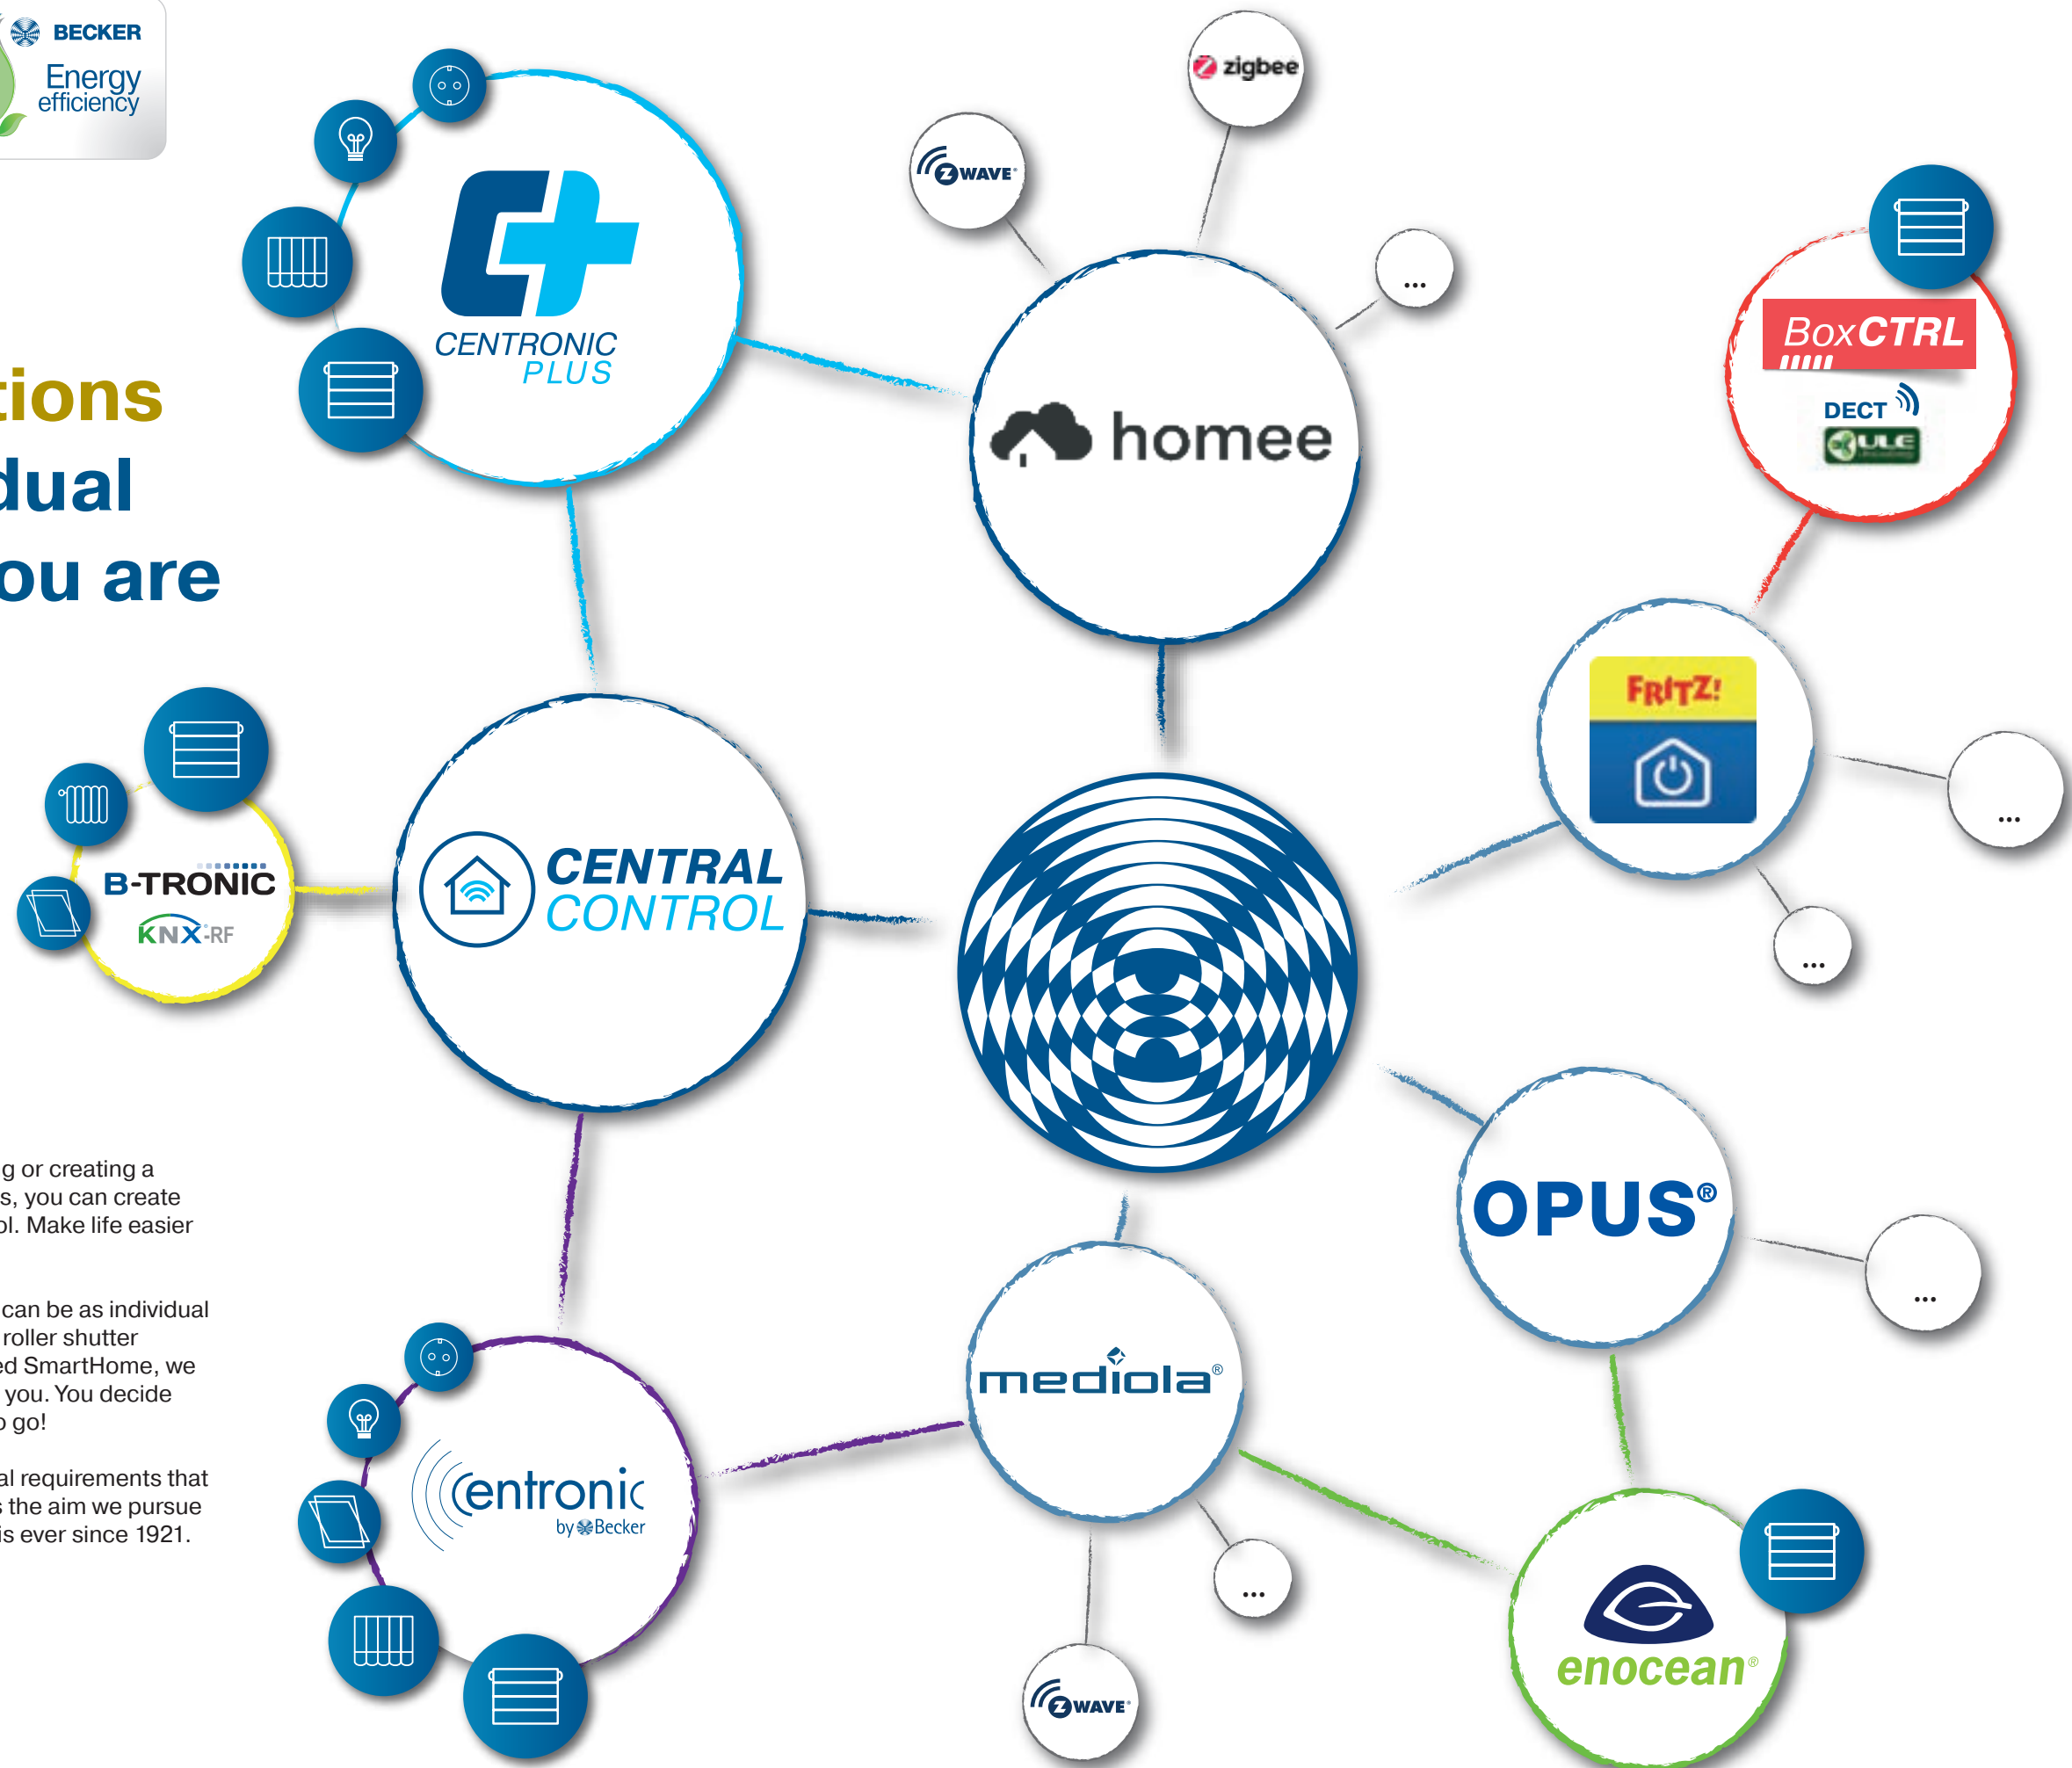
BECKER
Energy efficiency

tions
dual
ou are

g or creating a
s, you can create
ol. Make life easier

can be as individual
roller shutter
ed SmartHome, we
you. You decide
o go!

al requirements that
s the aim we pursue
is ever since 1921.

CENTRONIC PLUS

zigbee

WAVE

...

homee

BoxCTRL

DECT

ULE

FRITZ!

...

...

B-TRONIC

KNX-RF

CENTRAL CONTROL

OPUS®

...

mediola®

centronic by Becker

...

WAVE

enocean®